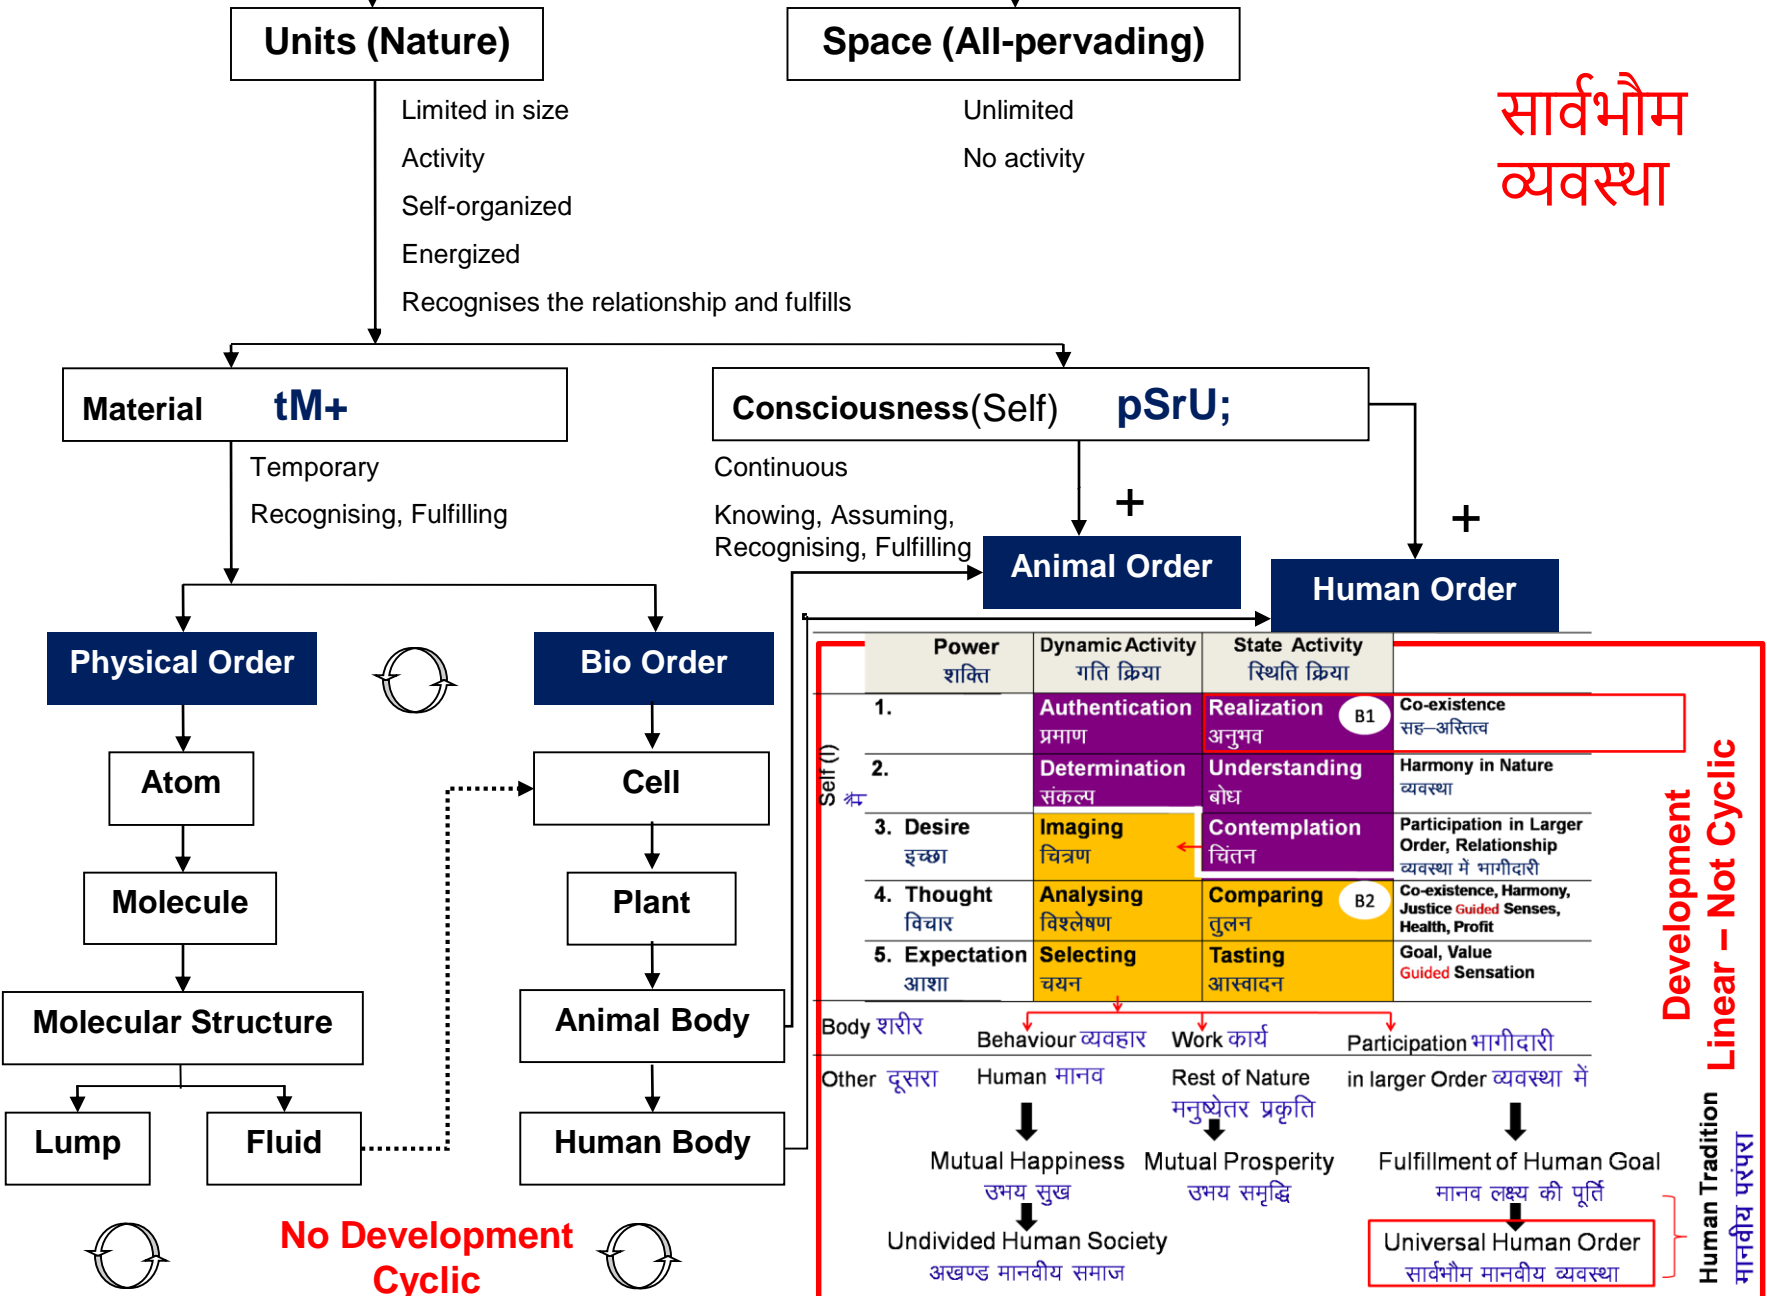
Units (Nature)

Space (All-pervading)

Limited in size
Activity
Self-organized
Energized
Recognises the relationship and fulfills

Unlimited
No activity

सार्वभौम व्यवस्था

Material tM+

Temporary
Recognising, Fulfilling

Consciousness(Self) pSrU;

Continuous
Knowing, Assuming, Recognising, Fulfilling

+

+

Animal Order

Human Order

Physical Order

Bio Order

Atom

Molecule

Molecular Structure

Lump

Fluid

Cell

Plant

Animal Body

Human Body

No Development Cyclic

| Power शक्ति | Dynamic Activity गति क्रिया | State Activity स्थिति क्रिया | |
|---|---|---|---|
| 1. | Authentication प्रमाण | Realization अनुभव B1 | Co-existence सह–अस्तित्व |
| 2. | Determination संकल्प | Understanding बोध | Harmony in Nature व्यवस्था |
| 3. Desire इच्छा | Imaging चित्रण | Contemplation चिंतन | Participation in Larger Order, Relationship व्यवस्था में भागीदारी |
| 4. Thought विचार | Analysing विश्लेषण | Comparing तुलन B2 | Co-existence, Harmony, Justice Guided Senses, Health, Profit |
| 5. Expectation आशा | Selecting चयन | Tasting आस्वादन | Goal, Value Guided Sensation |

Self (I) श्म

Body शरीर Behaviour व्यवहार Work कार्य Participation भागीदारी

Other दूसरा Human मानव Rest of Nature मनुष्येतर प्रकृति in larger Order व्यवस्था में

Mutual Happiness उभय सुख
Mutual Prosperity उभय समृद्धि
Fulfillment of Human Goal मानव लक्ष्य की पूर्ति

Undivided Human Society अखण्ड मानवीय समाज
Universal Human Order सार्वभौम मानवीय व्यवस्था

Development Linear – Not Cyclic

Human Tradition मानवीय परंपरा